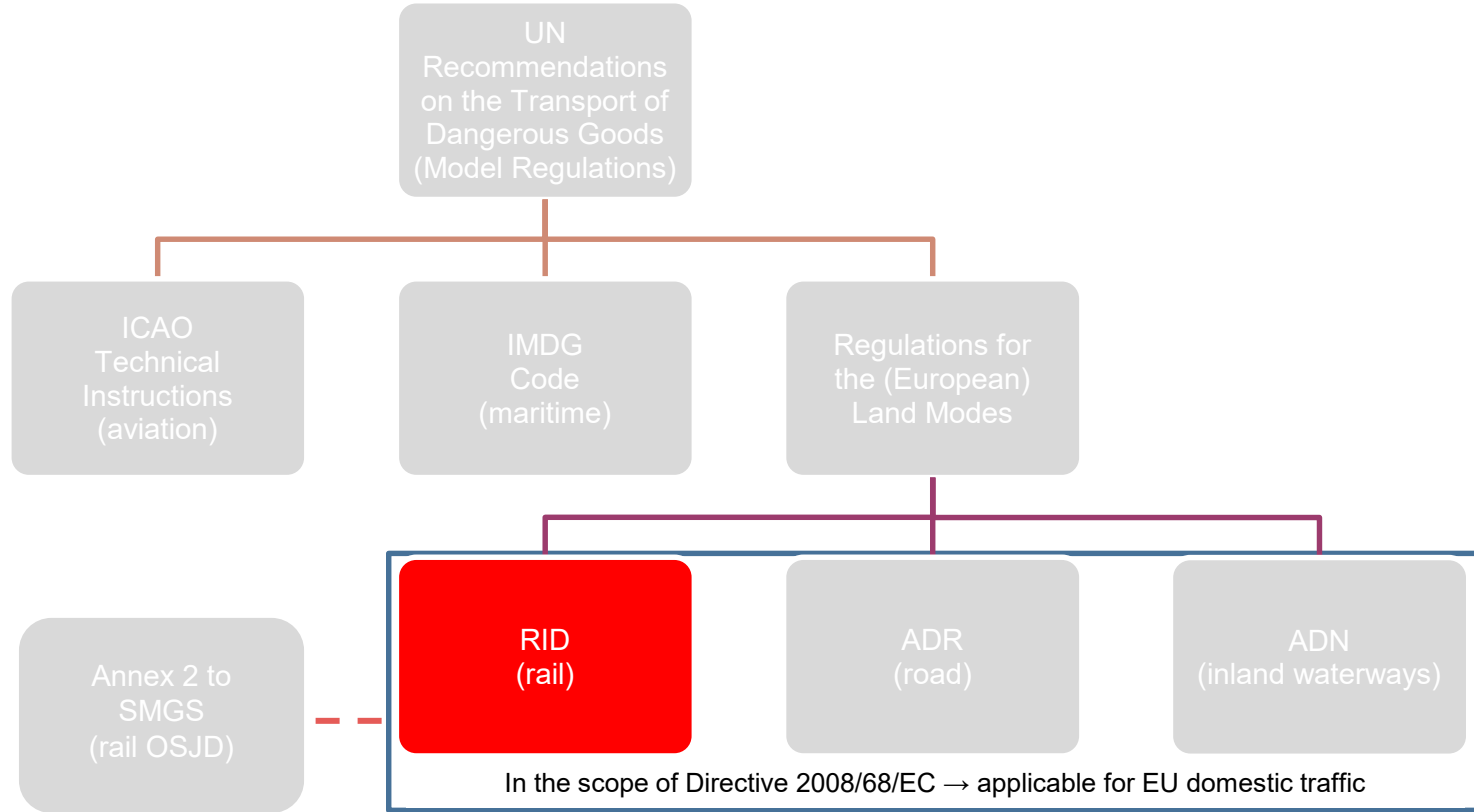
UN Recommendations on the Transport of Dangerous Goods (Model Regulations)

ICAO Technical Instructions (aviation)

IMDG Code (maritime)

Regulations for the (European) Land Modes

Annex 2 to SMGS (rail OSJD)

RID (rail)

ADR (road)

ADN (inland waterways)

In the scope of Directive 2008/68/EC → applicable for EU domestic traffic